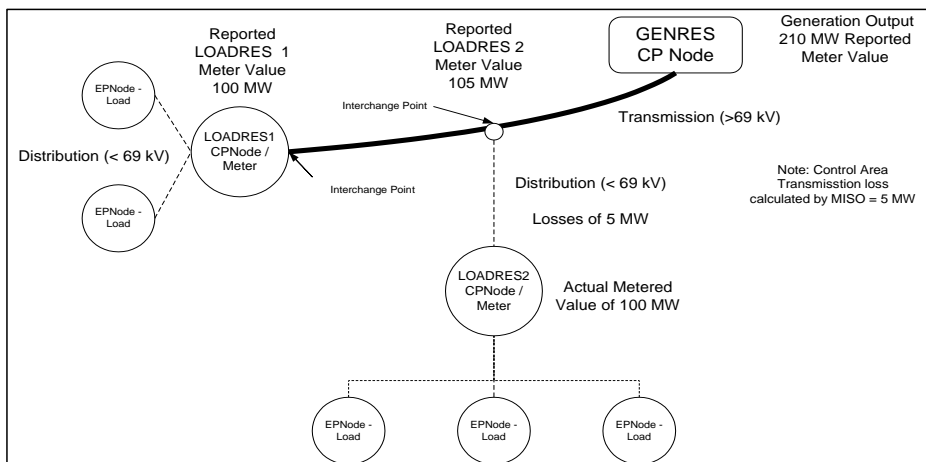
Reported LOADRES 1 Meter Value 100 MW

Reported LOADRES 2 Meter Value 105 MW

GENRES CP Node

Generation Output 210 MW Reported Meter Value

EPNode - Load

Interchange Point

LOADRES1 CPNode / Meter

Transmission (>69 kV)

Distribution (< 69 kV)

Interchange Point

Distribution (< 69 kV)

Note: Control Area Transmisstion loss calculated by MISO = 5 MW

EPNode - Load

Losses of 5 MW

LOADRES2 CPNode / Meter

Actual Metered Value of 100 MW

EPNode - Load

EPNode - Load

EPNode - Load